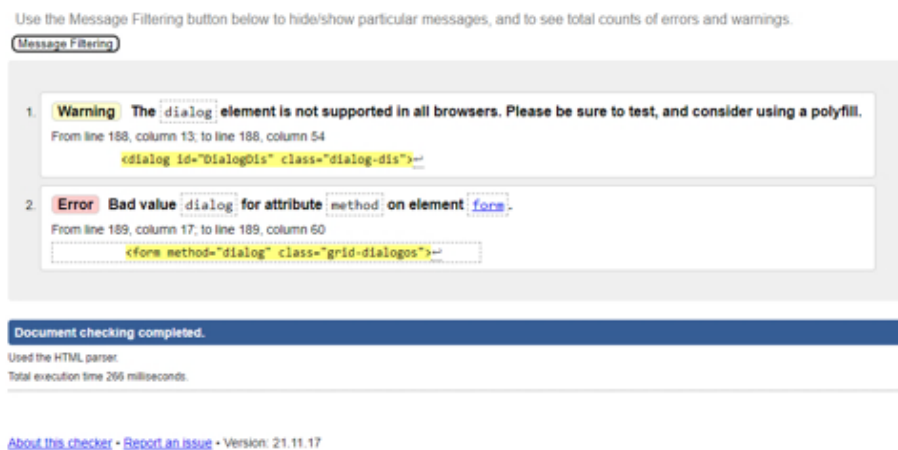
Use the Message Filtering button below to hide/show particular messages, and to see total counts of errors and warnings.

Message Filtering

1. Warning The dialog element is not supported in all browsers. Please be sure to test, and consider using a polyfill.

From line 188, column 13; to line 188, column 54

<dialog id="DialogDis" class="dialog-dis">↩

2. Error Bad value dialog for attribute method on element form.

From line 189, column 17; to line 189, column 60

<form method="dialog" class="grid-dialogos">↩

Document checking completed.

Used the HTML parser.

Total execution time 266 milliseconds.

About this checker • Report an issue • Version: 21.11.17